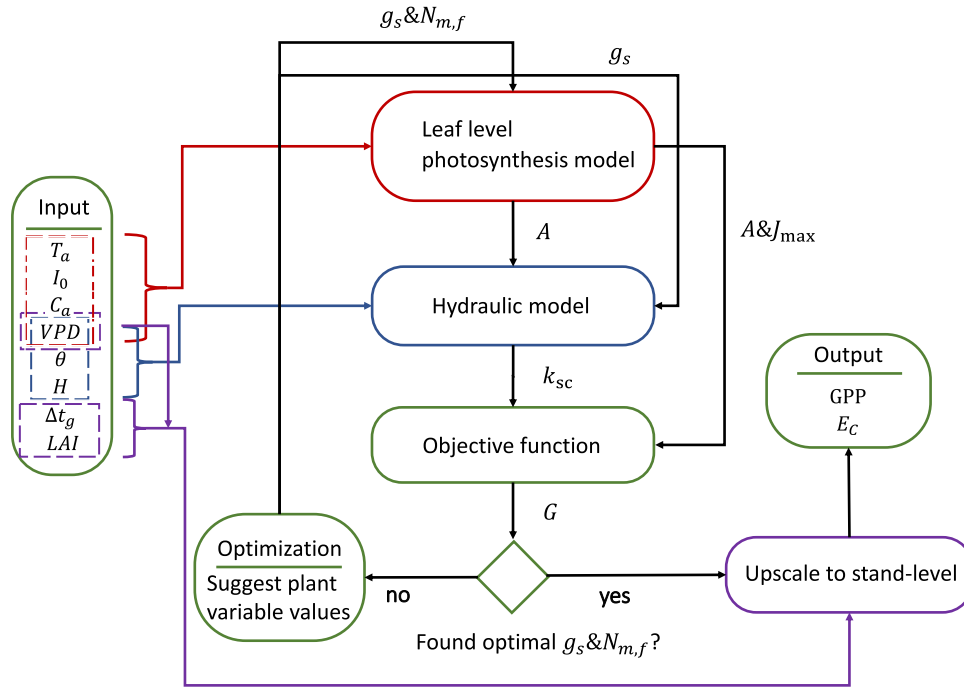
$g_s \& N_{m,f}$

$g_s$

Leaf level photosynthesis model

Input

$T_a$
$I_0$
$C_a$
$VPD$
$\theta$
$H$
$\Delta t_g$
$LAI$

$A$

$A \& J_{\max}$

Hydraulic model

$k_{sc}$

Output

GPP
$E_C$

Objective function

$G$

Optimization

Suggest plant variable values

no

yes

Upscale to stand-level

Found optimal $g_s \& N_{m,f}$?